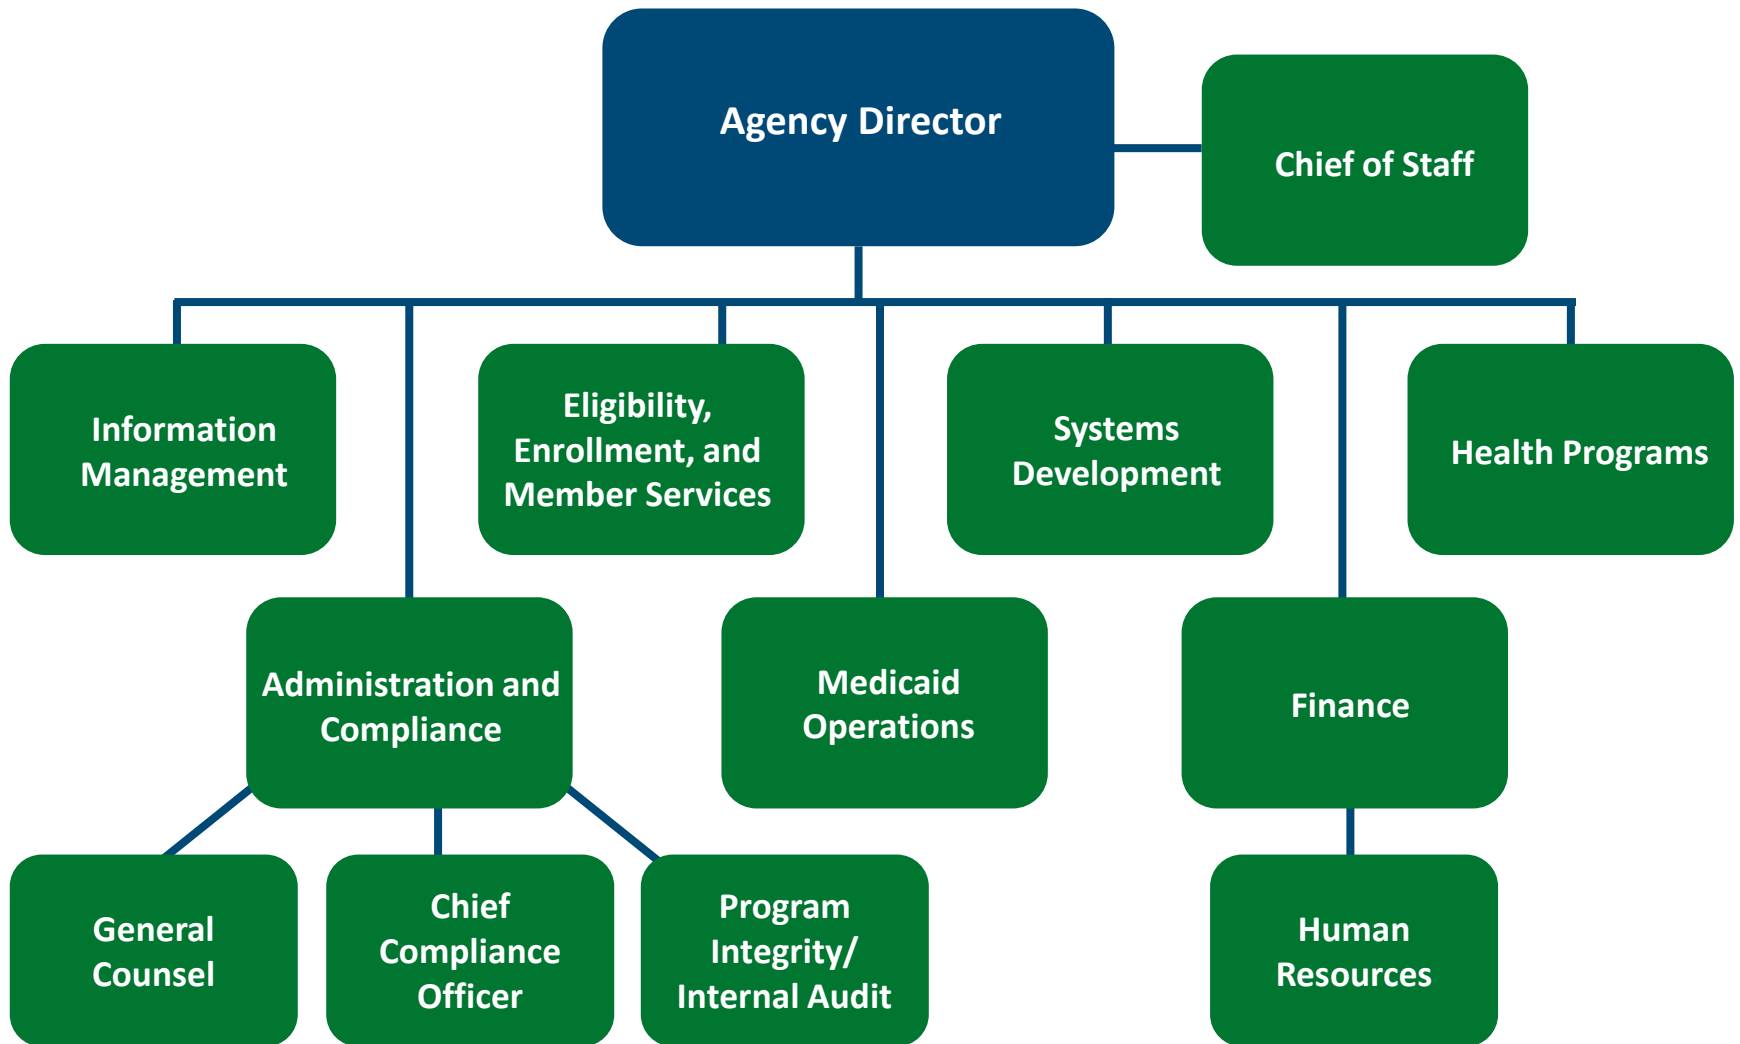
Agency Director

Chief of Staff

Information Management

Eligibility, Enrollment, and Member Services

Systems Development

Health Programs

Administration and Compliance

Medicaid Operations

Finance

General Counsel

Chief Compliance Officer

Program Integrity/ Internal Audit

Human Resources